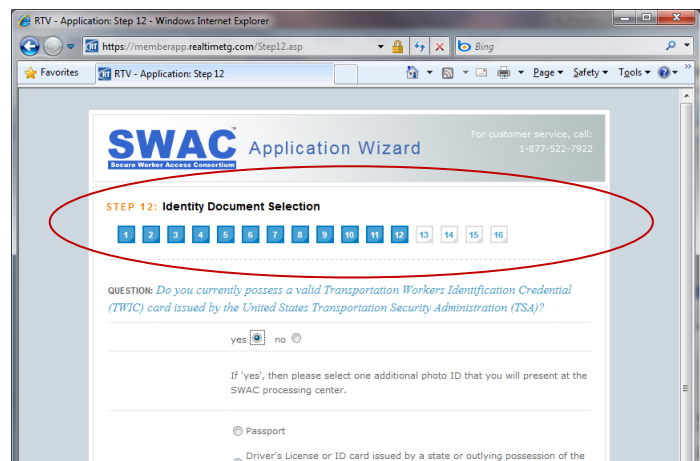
RTV - Application: Step 12 - Windows Internet Explorer

https://memberapp.realtimetg.com/Step12.asp

Bing

Favorites

RTV - Application: Step 12

Page ▾ Safety ▾ Tools ▾

SWAC™
Secure Worker Access Consortium

Application Wizard

For customer service, call:
1-877-522-7922

STEP 12: Identity Document Selection

1 2 3 4 5 6 7 8 9 10 11 12 13 14 15 16

QUESTION: Do you currently possess a valid Transportation Workers Identification Credential (TWIC) card issued by the United States Transportation Security Administration (TSA)?

yes no

If 'yes', then please select one additional photo ID that you will present at the SWAC processing center.

Passport

Driver's License or ID card issued by a state or outlying possession of the